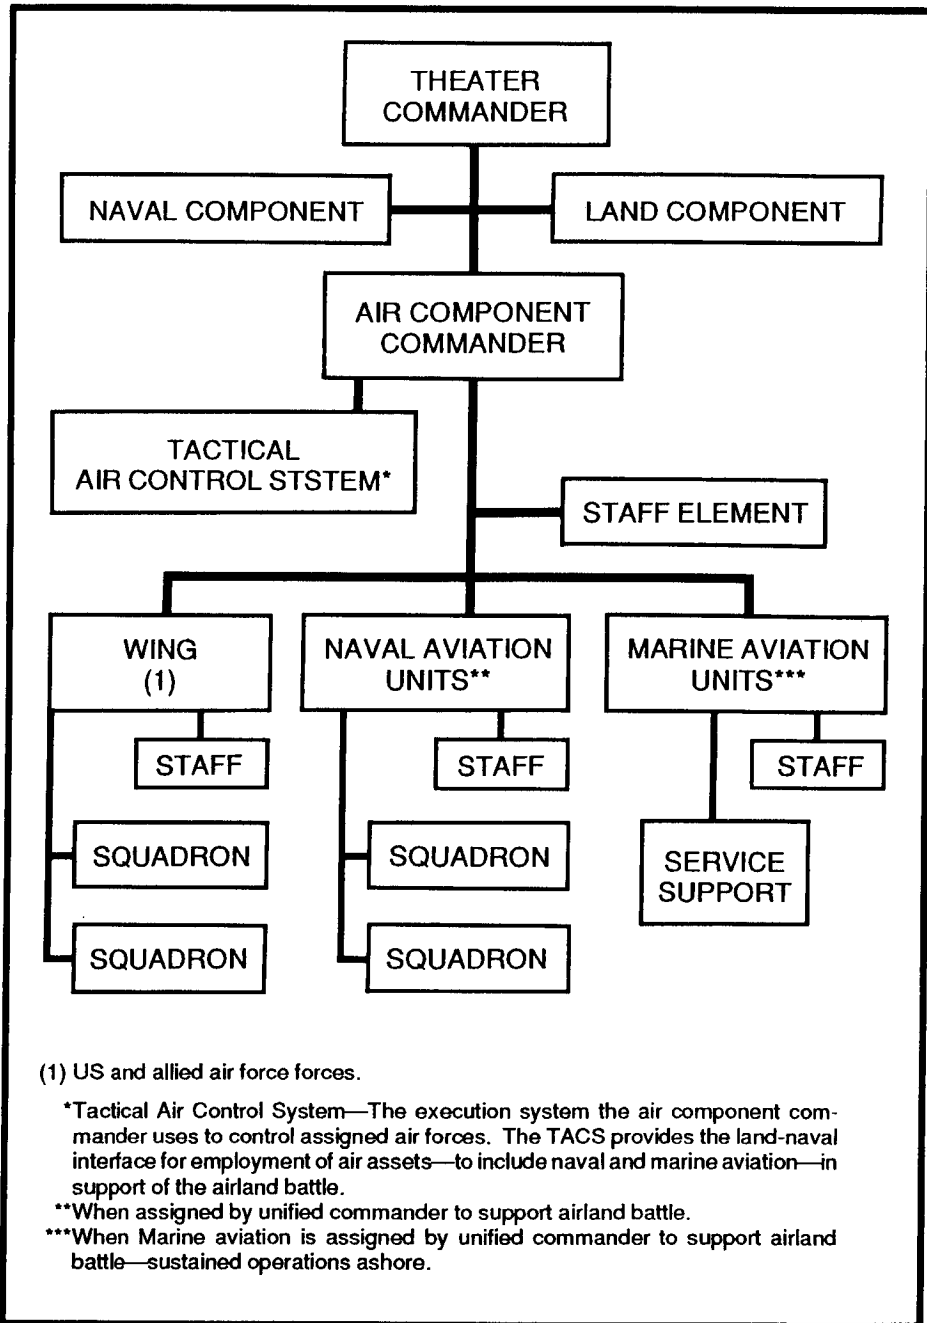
THEATER COMMANDER

NAVAL COMPONENT

LAND COMPONENT

AIR COMPONENT COMMANDER

TACTICAL AIR CONTROL STSTEM*

STAFF ELEMENT

WING (1)

NAVAL AVIATION UNITS**

MARINE AVIATION UNITS***

STAFF

STAFF

STAFF

SQUADRON

SQUADRON

SERVICE SUPPORT

SQUADRON

SQUADRON

(1) US and allied air force forces.

*Tactical Air Control System—The execution system the air component commander uses to control assigned air forces. The TACS provides the land-naval interface for employment of air assets—to include naval and marine aviation—in support of the airland battle.

**When assigned by unified commander to support airland battle.

***When Marine aviation is assigned by unified commander to support airland battle—sustained operations ashore.